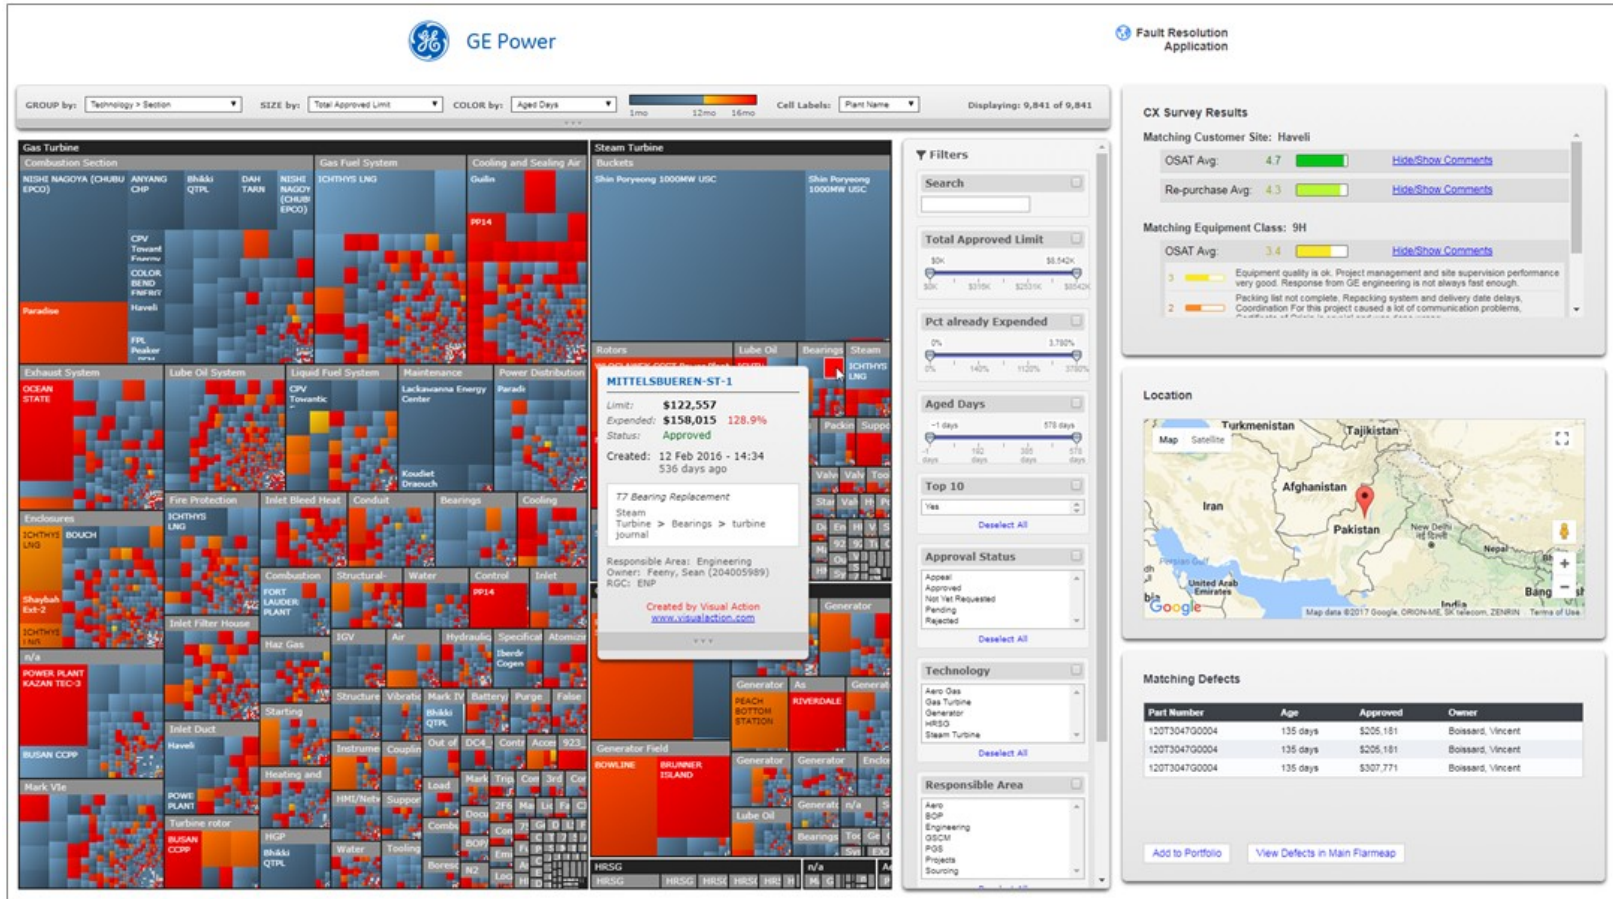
GE Power

Fault Resolution Application

GROUP by: Technology > Section SIZE by: Total Approved Limit COLOR by: Aged Days 1mo 12mo 16mo Cell Labels: Plant Name Displaying: 9,841 of 9,841

Gas Turbine
Combustion Section
NISHI NAGOYA (CHUBU EPCO)
ANYANG CHP
Bhikki QTPL
DAH TARN
NISHI NAGOY (CHUBU EPCO)
CPV Towant Energy
COLOR BEND FNFRGY
Havell
FPL Peaker
Paradise
Gas Fuel System
ICHTHYS LNG
Cooling and Sealing Air
Guilin
PP14
Exhaust System
OCEAN STATE
Lube Oil System
Liquid Fuel System
CPV Towantic
Maintenance
Lackawanna Energy Center
Koudiet Draouch
Power Distribution
Paradi
Enclosures
ICHTHYS LNG
BOUCH
Shaybah Ext-2
ICHTHYS LNG
Fire Protection
ICHTHYS LNG
Inlet Bleed Heat
Conduit
Bearings
Cooling
Combustion
FORT LAUDER PLANT
Structural
Water
Control
PP14
Inlet
Inlet Filter House
Haz Gas
IGV
Air
Hydraulic
Specifical
Iberdr Cogen
Atomiz
n/a
POWER PLANT KAZAN TEC-3
BUSAN CCPP
Structure
Vibratic
Mark IV
Bhikki QTPL
Battery
Purge
False
Inlet Duct
Havell
Starting
Instrume
Couplin
Out of
DC4
Contr
Acce
923
Mark VIe
POWE PLANT
Heating and
Load
Mark
Trip
Cor
3rd
Cor
Turbine rotor
BUSAN CCPP
HGP
Bhikki QTPL
HMI/Netw
Suppor
Comb
Docu
Water
Tooling
Boresc
N2
Steam Turbine
Buckets
Shin Poryeong 1000MW USC
Shin Poryeong 1000MW USC
Rotors
Lube Oil
Bearings
Steam
ICHTHYS LNG
Generator
PEACH BOTTOM STATION
RIVERDALE
Generator Field
BOWLINE
BRUNNER ISLAND
Generator
Generator
Lube Oil
Bearings
HRSG
HRSG
HRSG
n/a

MITTELSBUEREN-ST-1
Limit: $122,557
Expended: $158,015 128.9%
Status: Approved
Created: 12 Feb 2016 - 14:34
536 days ago
T7 Bearing Replacement
Steam Turbine > Bearings > turbine journal
Responsible Area: Engineering
Owner: Feeny, Sean (204005989)
RGC: ENP
Created by Visual Action
www.visualaction.com

Filters
Search
Total Approved Limit
$0K $8,542K
Pct already Expended
0% 3,780%
Aged Days
~1 days 578 days
Top 10
Yes
Deselect All
Approval Status
Appeal
Approved
Not Yet Requested
Pending
Rejected
Deselect All
Technology
Aero Gas
Gas Turbine
Generator
HRSG
Steam Turbine
Deselect All
Responsible Area
Aero
BOP
Engineering
GSCM
PGS
Projects
Sourcing

CX Survey Results
Matching Customer Site: Haveli
OSAT Avg: 4.7 Hide/Show Comments
Re-purchase Avg: 4.3 Hide/Show Comments
Matching Equipment Class: 9H
OSAT Avg: 3.4 Hide/Show Comments
3 Equipment quality is ok. Project management and site supervision performance very good. Response from GE engineering is not always fast enough.
2 Packing list not complete. Repacking system and delivery date delays. Coordination For this project caused a lot of communication problems.

Location
Map Satellite
Turkmenistan
Tajikistan
Afghanistan
Iran
Pakistan
New Delhi
Nepal
United Arab Emirates
India
Bang
Google
Map data ©2017 Google, ORION-ME, SK telecom, ZENRIN Terms of Use

Matching Defects
| Part Number | Age | Approved | Owner |
|---|---|---|---|
| 120T3047G0004 | 135 days | $205,181 | Boissard, Vincent |
| 120T3047G0004 | 135 days | $205,181 | Boissard, Vincent |
| 120T3047G0004 | 135 days | $307,771 | Boissard, Vincent |

Add to Portfolio
View Defects in Main Flamemap